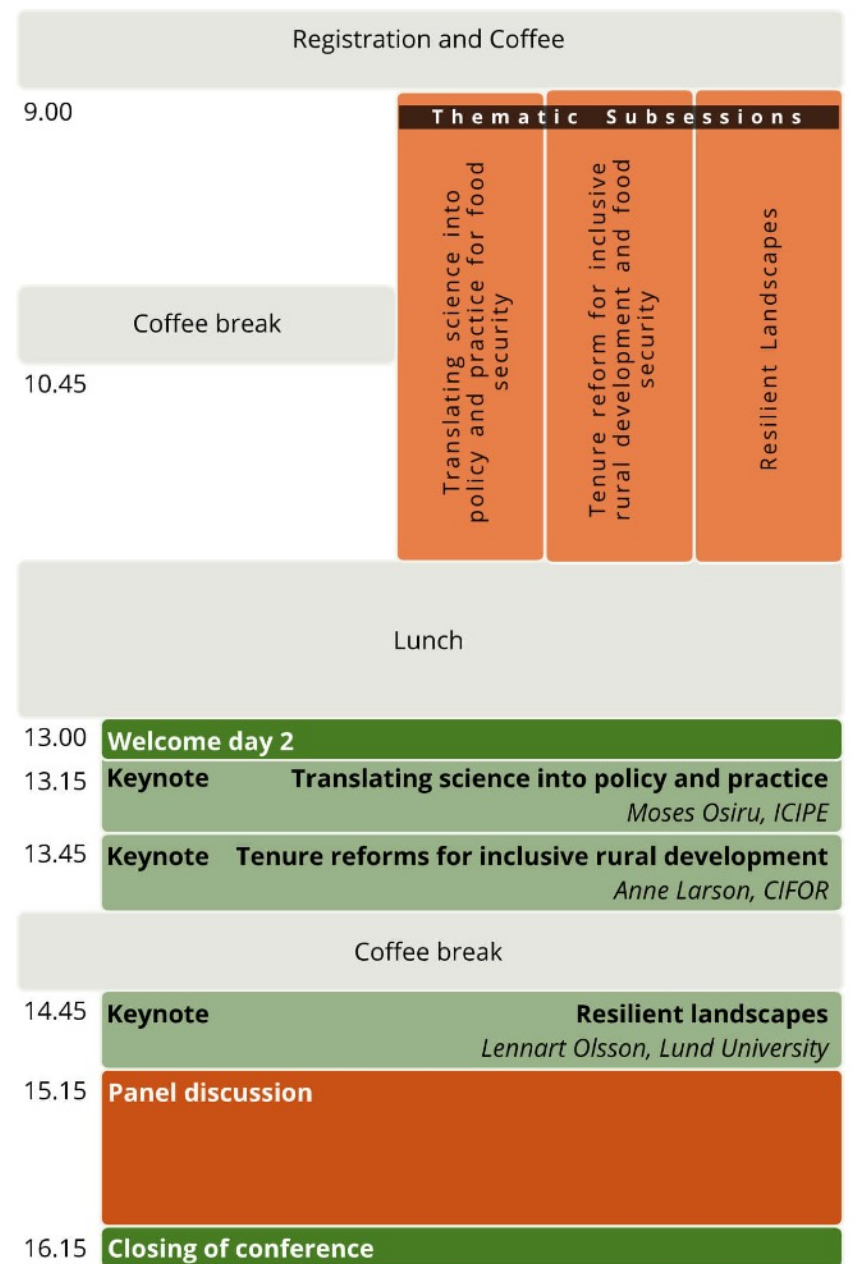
Registration and Coffee

9.00

Thematic Subsessions

Translating science into policy and practice for food security

Tenure reform for inclusive rural development and food security

Resilient Landscapes

Coffee break

10.45

Lunch

13.00 **Welcome day 2**

13.15 **Keynote** **Translating science into policy and practice**
*Moses Osiru, ICIPE*

13.45 **Keynote** **Tenure reforms for inclusive rural development**
*Anne Larson, CIFOR*

Coffee break

14.45 **Keynote** **Resilient landscapes**
*Lennart Olsson, Lund University*

15.15 **Panel discussion**

16.15 **Closing of conference**